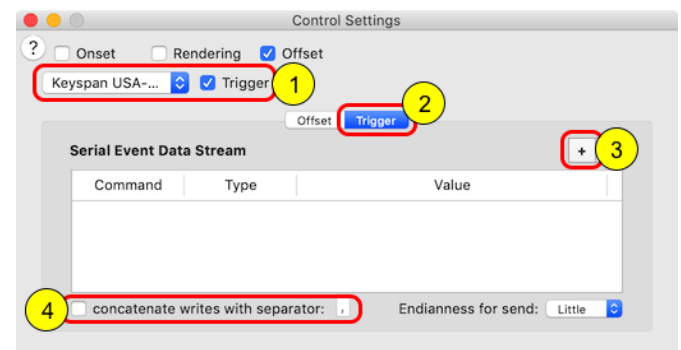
Control Settings

?

Onset

Rendering

Offset

Keyspan USA-...

Trigger

1

Offset

Trigger

2

Serial Event Data Stream

+

3

| Command | Type | Value |
|---|---|---|
| | | |

4

concatenate writes with separator: ,

Endianness for send: Little